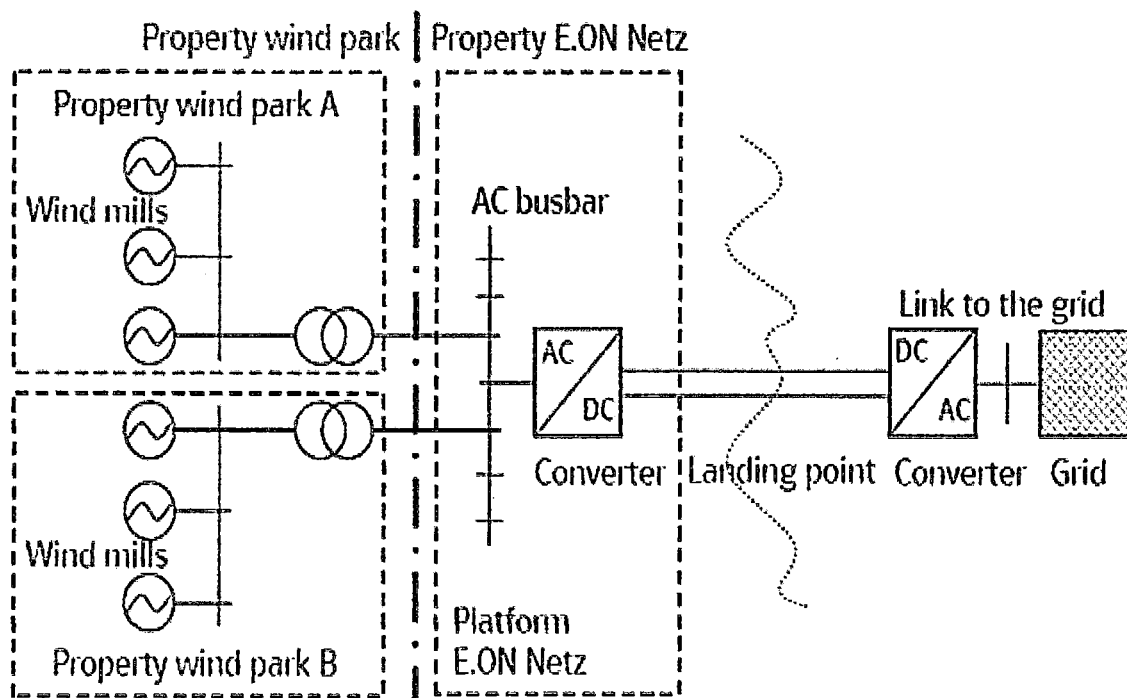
Property wind park | Property E.ON Netz

Property wind park A

Wind mills

AC busbar

Link to the grid

AC

DC

DC

AC

Converter

Landing point

Converter

Grid

Wind mills

Platform E.ON Netz

Property wind park B